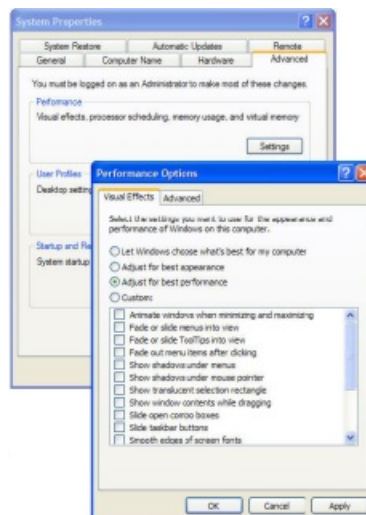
System Properties

System Restore
Automatic Updates
Remote
General
Computer Name
Hardware
Advanced

You must be logged on as an Administrator to make most of these changes.

Performance
Visual effects, processor scheduling, memory usage, and virtual memory

Settings

User Profiles
Desktop setting

Startup and Re
System startup

Performance Options

Visual Effects
Advanced

Select the settings you want to use for the appearance and performance of Windows on this computer.

Let Windows choose what's best for my computer
Adjust for best appearance
Adjust for best performance
Custom:

Animate windows when minimizing and maximizing
Fade or slide menus into view
Fade or slide ToolTips into view
Fade out menu items after clicking
Show shadows under menus
Show shadows under mouse pointer
Show translucent selection rectangle
Show window contents while dragging
Slide open combo boxes
Slide taskbar buttons
Smooth edges of screen fonts

OK
Cancel
Apply